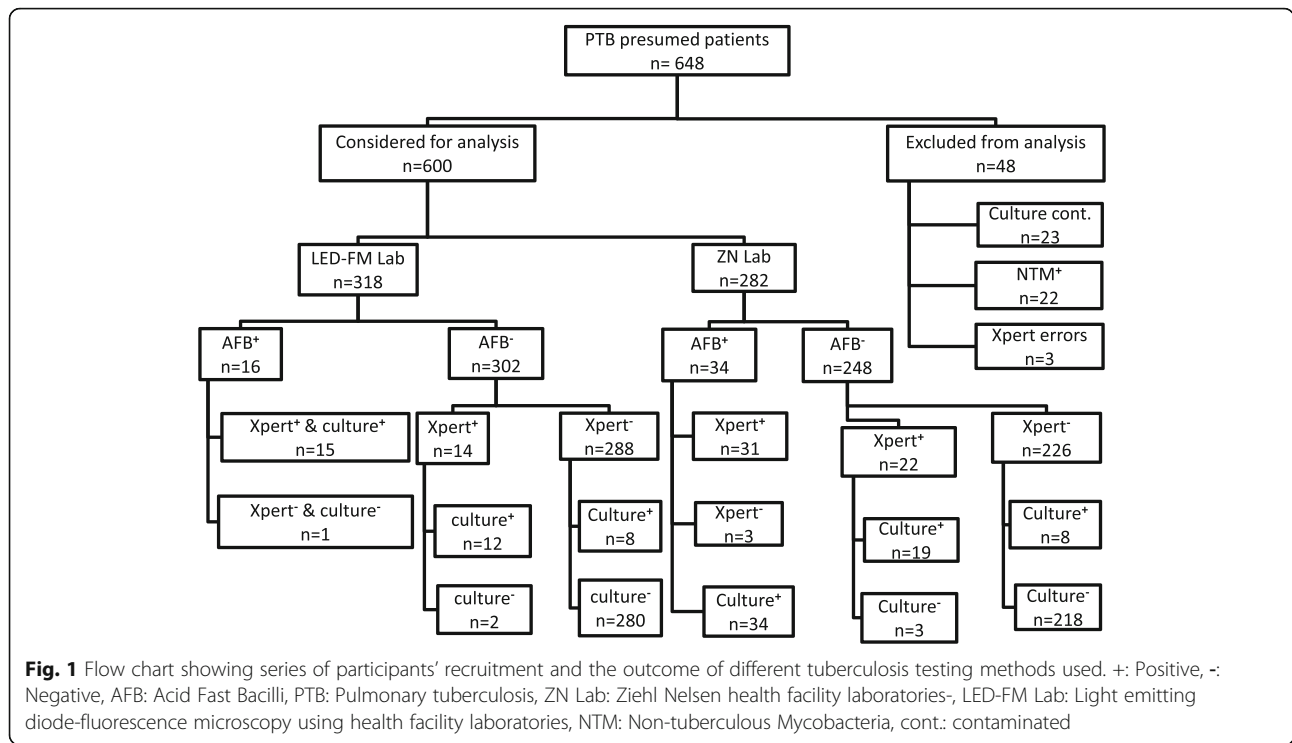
PTB presumed patients
n= 648

Considered for analysis
n=600

Excluded from analysis
n=48

Culture cont.
n=23

NTM$^+$
n=22

Xpert errors
n=3

LED-FM Lab
n=318

ZN Lab
n=282

AFB$^+$
n=16

AFB$^-$
n=302

AFB$^+$
n=34

AFB$^-$
n=248

Xpert$^+$ & culture$^+$
n=15

Xpert$^-$ & culture$^-$
n=1

Xpert$^+$
n=14

culture$^+$
n=12

culture$^-$
n=2

Xpert$^-$
n=288

Culture$^+$
n=8

culture$^-$
n=280

Xpert$^+$
n=31

Xpert$^-$
n=3

Culture$^+$
n=34

Xpert$^+$
n=22

Culture$^+$
n=19

Culture$^-$
n=3

Xpert$^-$
n=226

Culture$^+$
n=8

Culture$^-$
n=218

Fig. 1 Flow chart showing series of participants' recruitment and the outcome of different tuberculosis testing methods used. +: Positive, -: Negative, AFB: Acid Fast Bacilli, PTB: Pulmonary tuberculosis, ZN Lab: Ziehl Nelsen health facility laboratories-, LED-FM Lab: Light emitting diode-fluorescence microscopy using health facility laboratories, NTM: Non-tuberculous Mycobacteria, cont.: contaminated